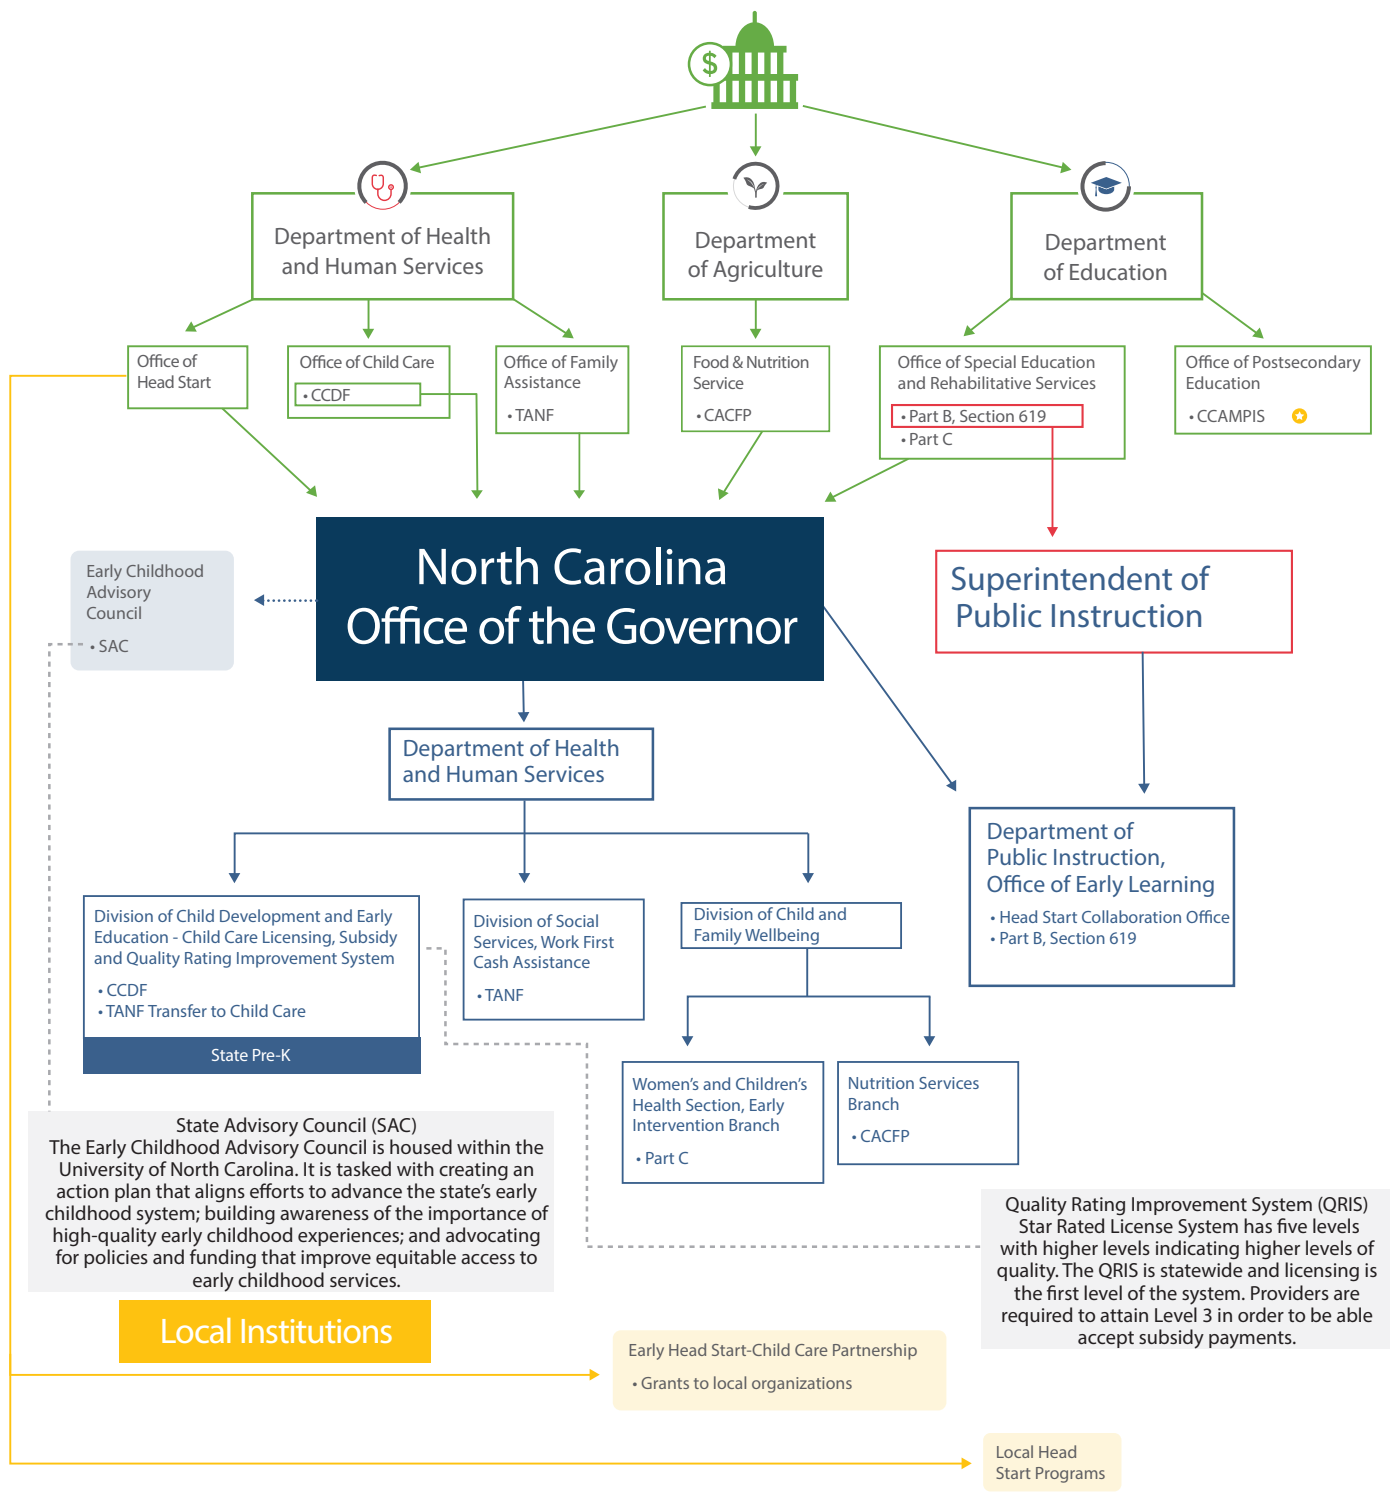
$

Department of Health and Human Services

Department of Agriculture

Department of Education

Office of Head Start

Office of Child Care
• CCDF

Office of Family Assistance
• TANF

Food & Nutrition Service
• CACFP

Office of Special Education and Rehabilitative Services
• Part B, Section 619
• Part C

Office of Postsecondary Education
• CCAMPIS

Early Childhood Advisory Council
• SAC

North Carolina Office of the Governor

Superintendent of Public Instruction

Department of Health and Human Services

Department of Public Instruction, Office of Early Learning
• Head Start Collaboration Office
• Part B, Section 619

Division of Child Development and Early Education - Child Care Licensing, Subsidy and Quality Rating Improvement System
• CCDF
• TANF Transfer to Child Care

State Pre-K

Division of Social Services, Work First Cash Assistance
• TANF

Division of Child and Family Wellbeing

Women's and Children's Health Section, Early Intervention Branch
• Part C

Nutrition Services Branch
• CACFP

State Advisory Council (SAC)
The Early Childhood Advisory Council is housed within the University of North Carolina. It is tasked with creating an action plan that aligns efforts to advance the state's early childhood system; building awareness of the importance of high-quality early childhood experiences; and advocating for policies and funding that improve equitable access to early childhood services.

Quality Rating Improvement System (QRIS)
Star Rated License System has five levels with higher levels indicating higher levels of quality. The QRIS is statewide and licensing is the first level of the system. Providers are required to attain Level 3 in order to be able accept subsidy payments.

Local Institutions

Early Head Start-Child Care Partnership
• Grants to local organizations

Local Head Start Programs